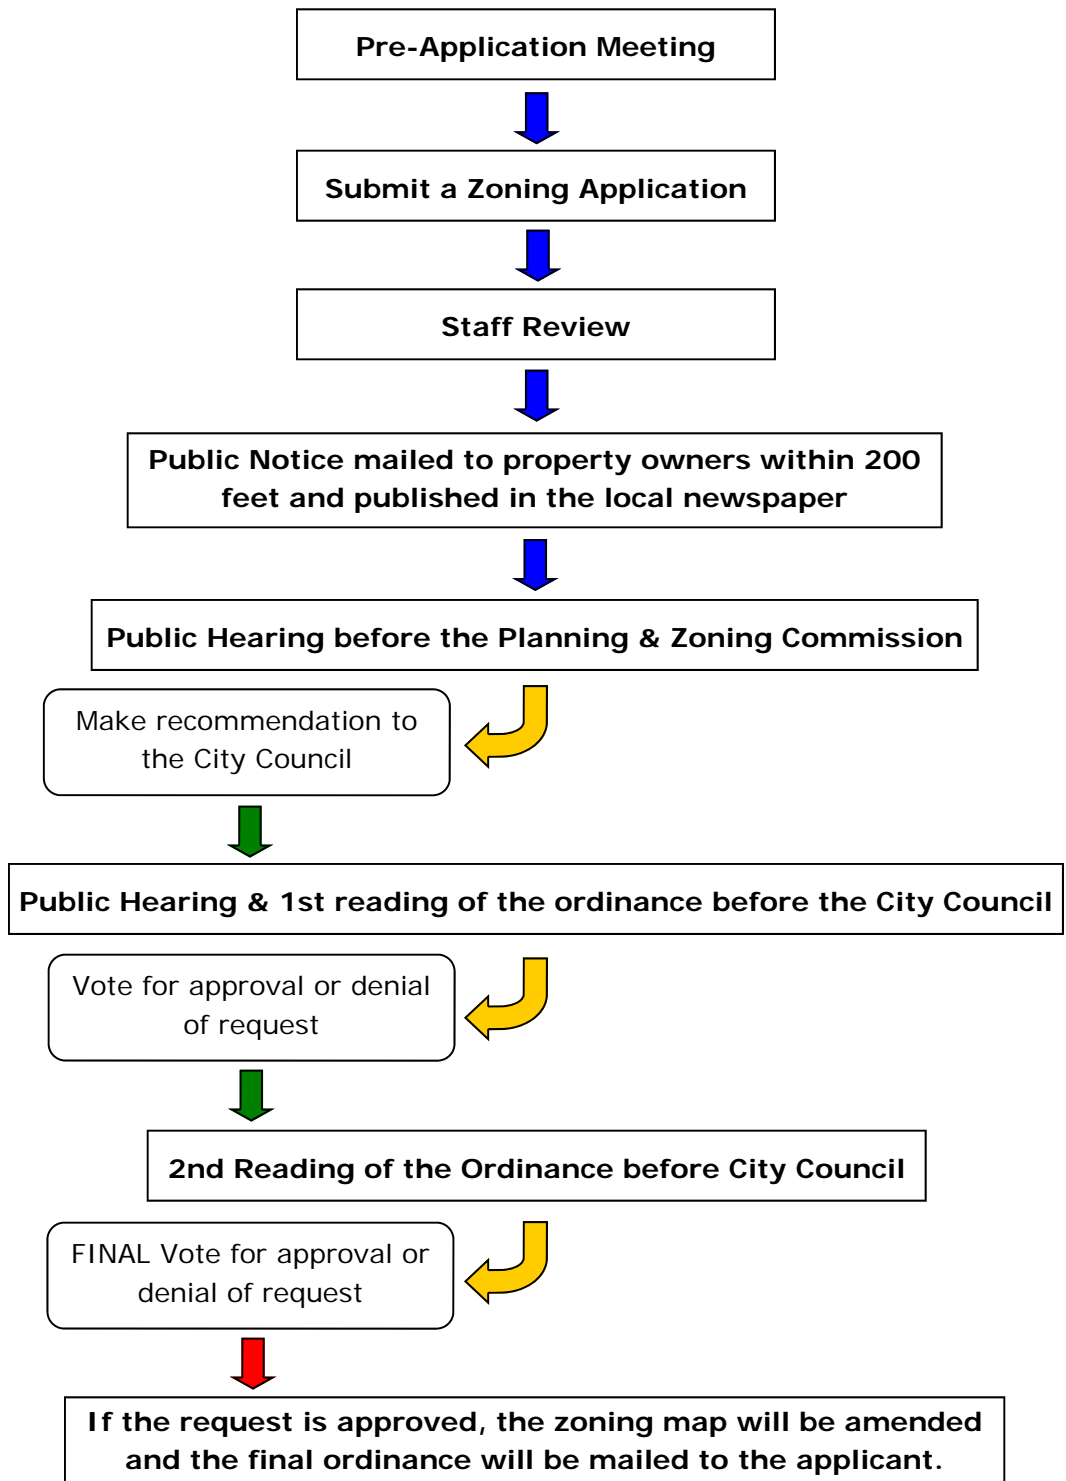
Pre-Application Meeting

Submit a Zoning Application

Staff Review

Public Notice mailed to property owners within 200 feet and published in the local newspaper

Public Hearing before the Planning & Zoning Commission

Make recommendation to the City Council

Public Hearing & 1st reading of the ordinance before the City Council

Vote for approval or denial of request

2nd Reading of the Ordinance before City Council

FINAL Vote for approval or denial of request

If the request is approved, the zoning map will be amended and the final ordinance will be mailed to the applicant.